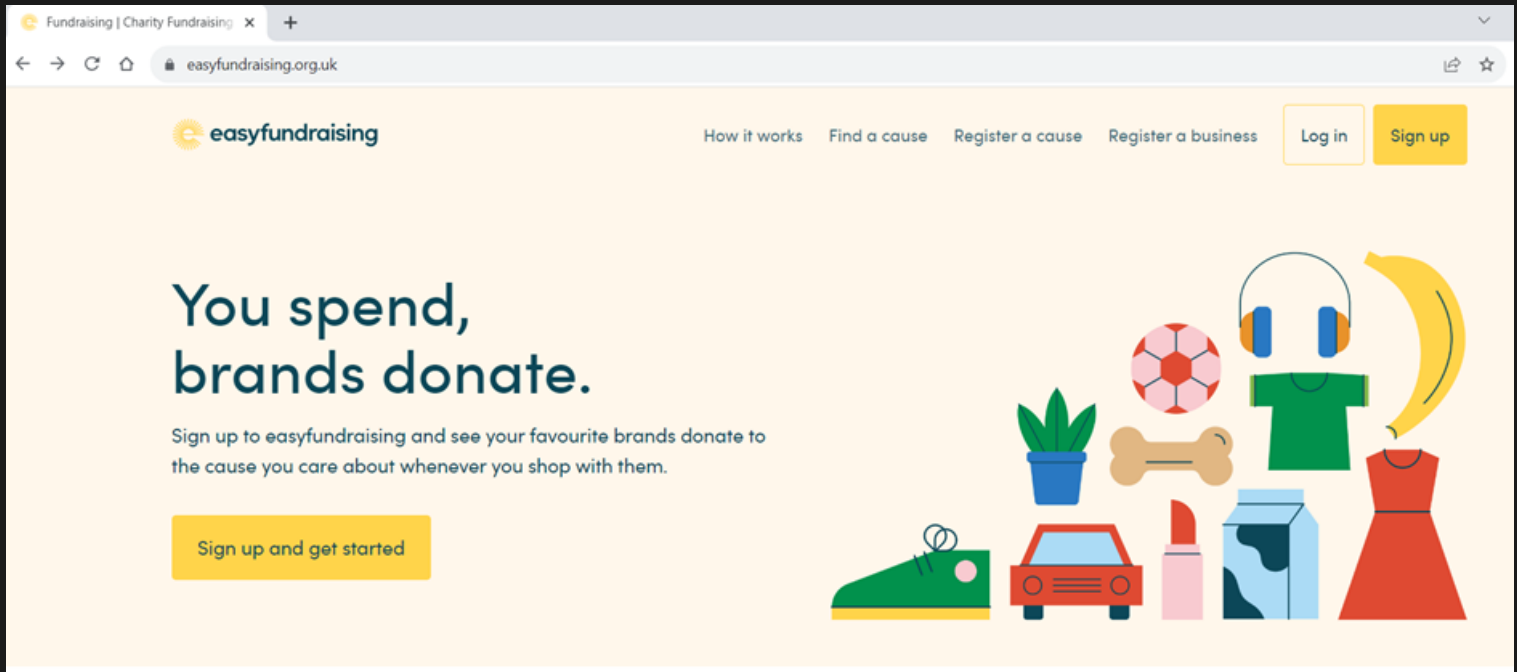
Fundraising | Charity Fundraising

easyfundraising.org.uk

easyfundraising

How it works Find a cause Register a cause Register a business Log in Sign up

You spend, brands donate.

Sign up to easyfundraising and see your favourite brands donate to the cause you care about whenever you shop with them.

Sign up and get started